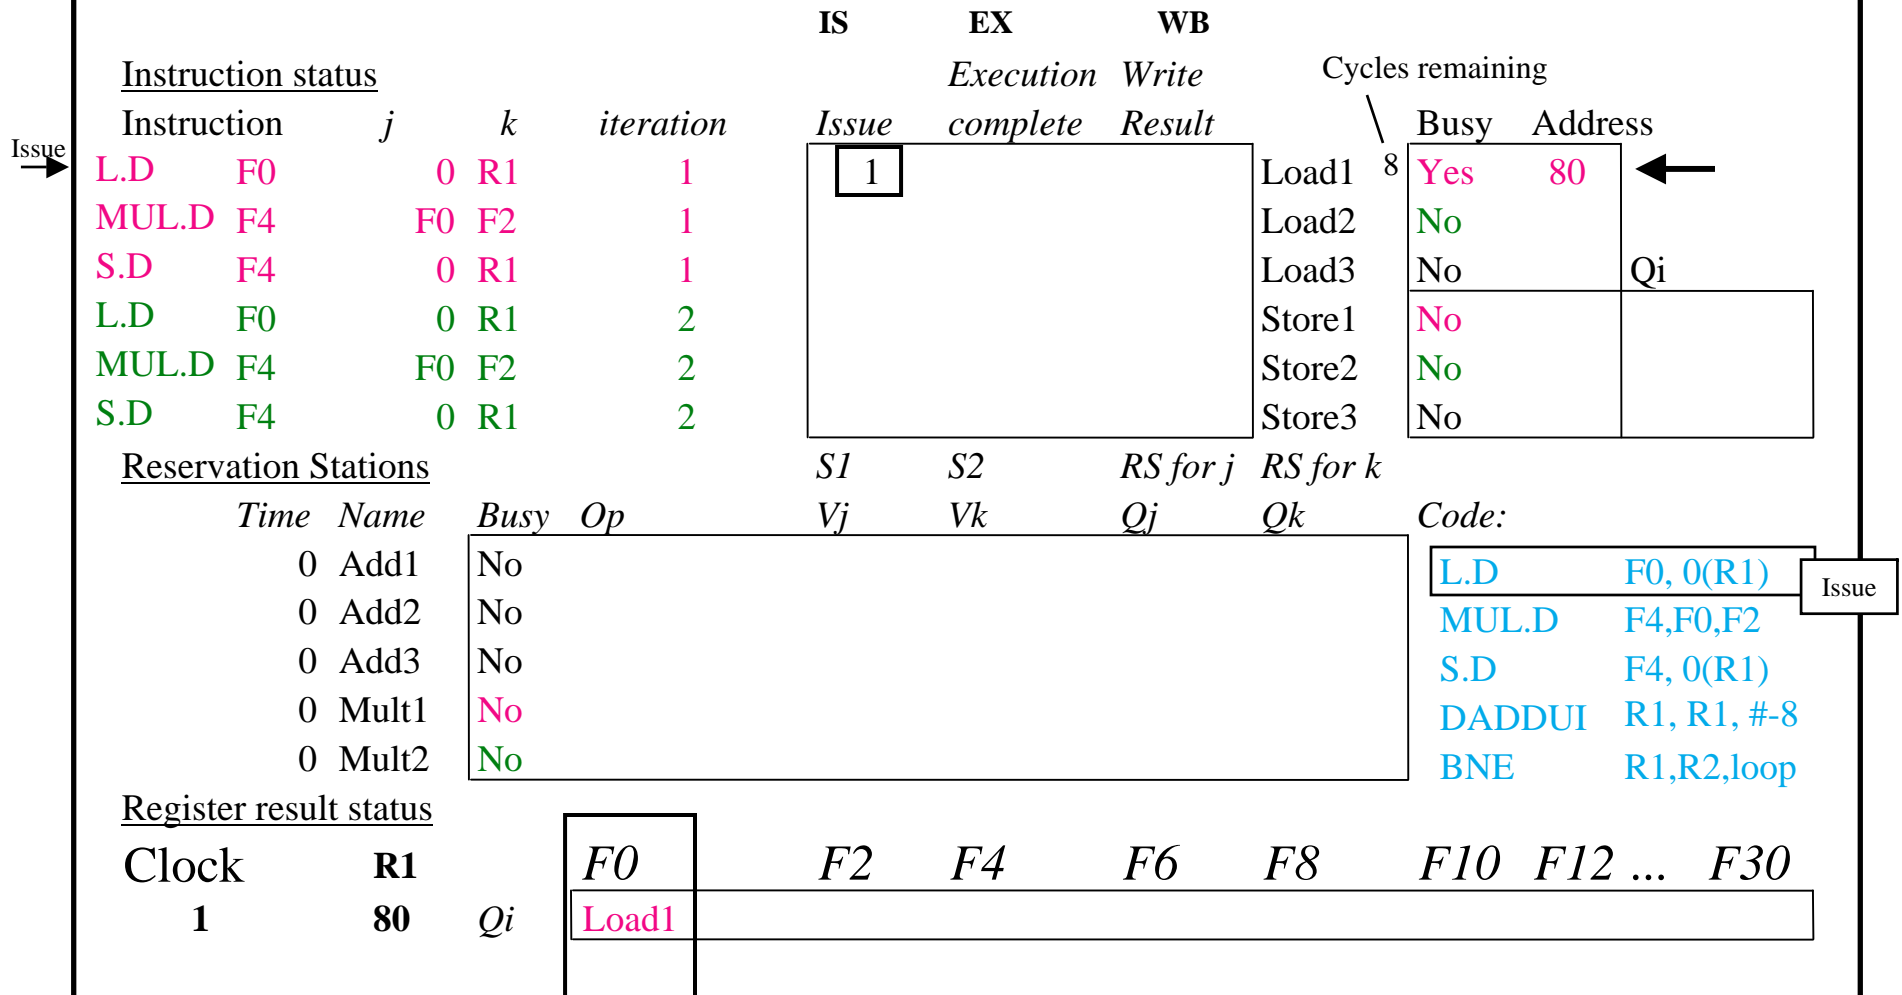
IS EX WB

Instruction status

Execution Write

Cycles remaining

| Instruction | j | k | iteration | Issue | Execution complete | Write Result |
|---|---|---|---|---|---|---|
| L.D | F0 | 0 R1 | 1 | 1 | | |
| MUL.D | F4 | F0 F2 | 1 | | | |
| S.D | F4 | 0 R1 | 1 | | | |
| L.D | F0 | 0 R1 | 2 | | | |
| MUL.D | F4 | F0 F2 | 2 | | | |
| S.D | F4 | 0 R1 | 2 | | | |

Issue

| | | Busy | Address |
|---|---|---|---|
| Load1 | 8 | Yes | 80 |
| Load2 | | No | |
| Load3 | | No | Qi |
| Store1 | | No | |
| Store2 | | No | |
| Store3 | | No | |

Reservation Stations

S1 S2 RS for j RS for k

| Time | Name | Busy | Op | Vj | Vk | Qj | Qk |
|---|---|---|---|---|---|---|---|
| 0 | Add1 | No | | | | | |
| 0 | Add2 | No | | | | | |
| 0 | Add3 | No | | | | | |
| 0 | Mult1 | No | | | | | |
| 0 | Mult2 | No | | | | | |

Code:

L.D F0, 0(R1)
MUL.D F4,F0,F2
S.D F4, 0(R1)
DADDUI R1, R1, #-8
BNE R1,R2,loop

Issue

Register result status

| Clock | R1 | | F0 | F2 | F4 | F6 | F8 | F10 | F12 ... | F30 |
|---|---|---|---|---|---|---|---|---|---|---|
| 1 | 80 | Qi | Load1 | | | | | | | |